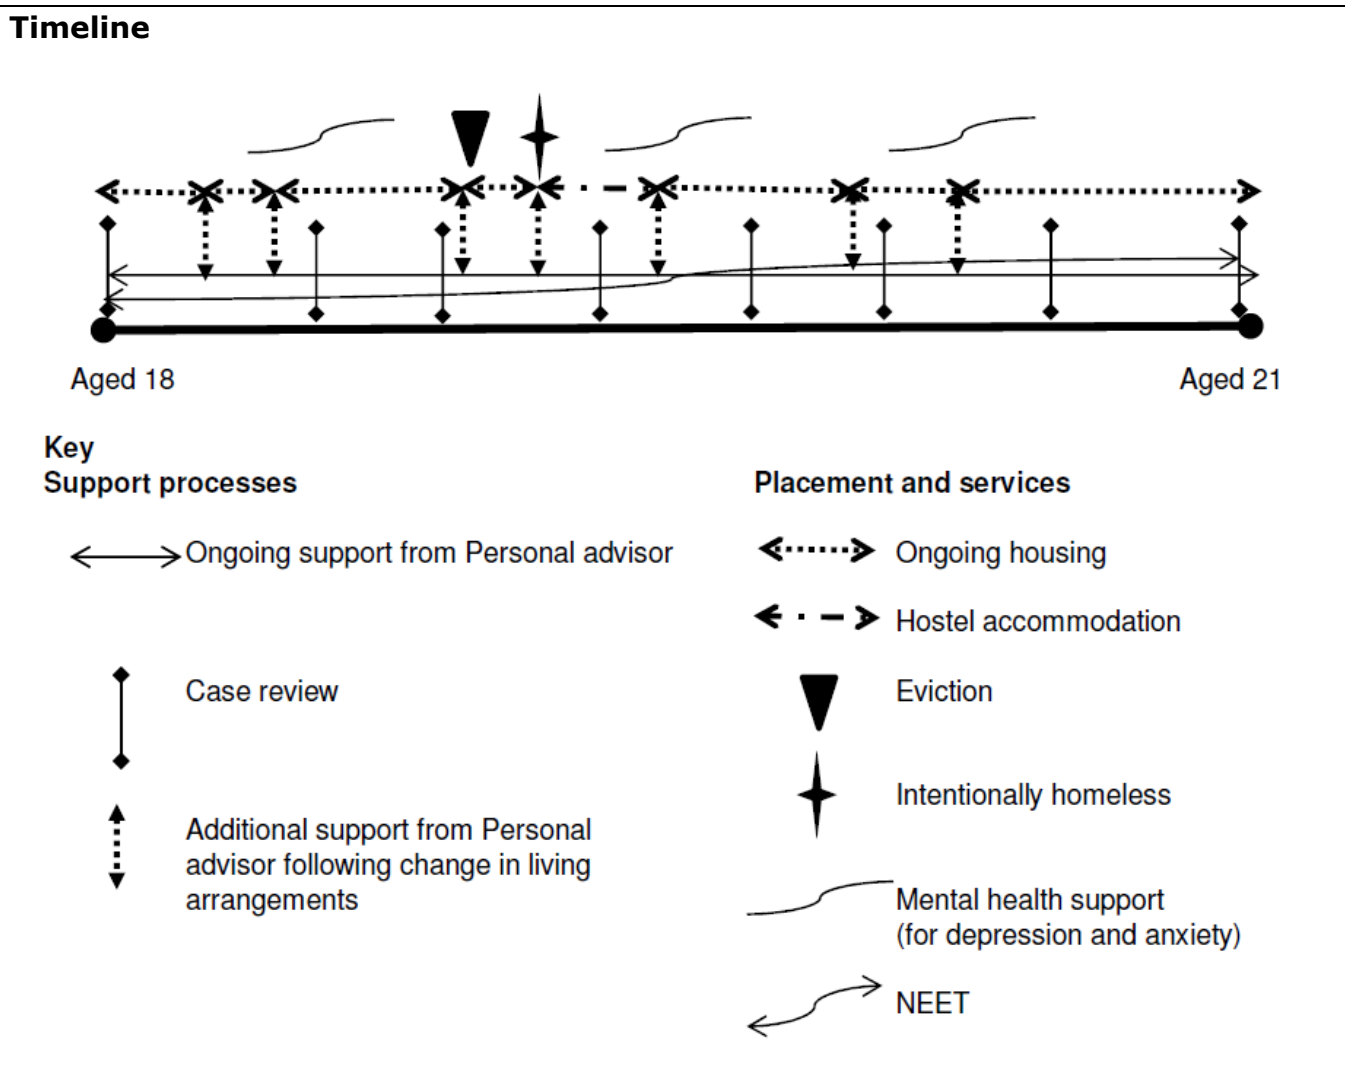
Timeline

Aged 18

Aged 21

Key
Support processes

Ongoing support from Personal advisor

Case review

Additional support from Personal advisor following change in living arrangements

Placement and services

Ongoing housing

Hostel accommodation

Eviction

Intentionally homeless

Mental health support (for depression and anxiety)

NEET